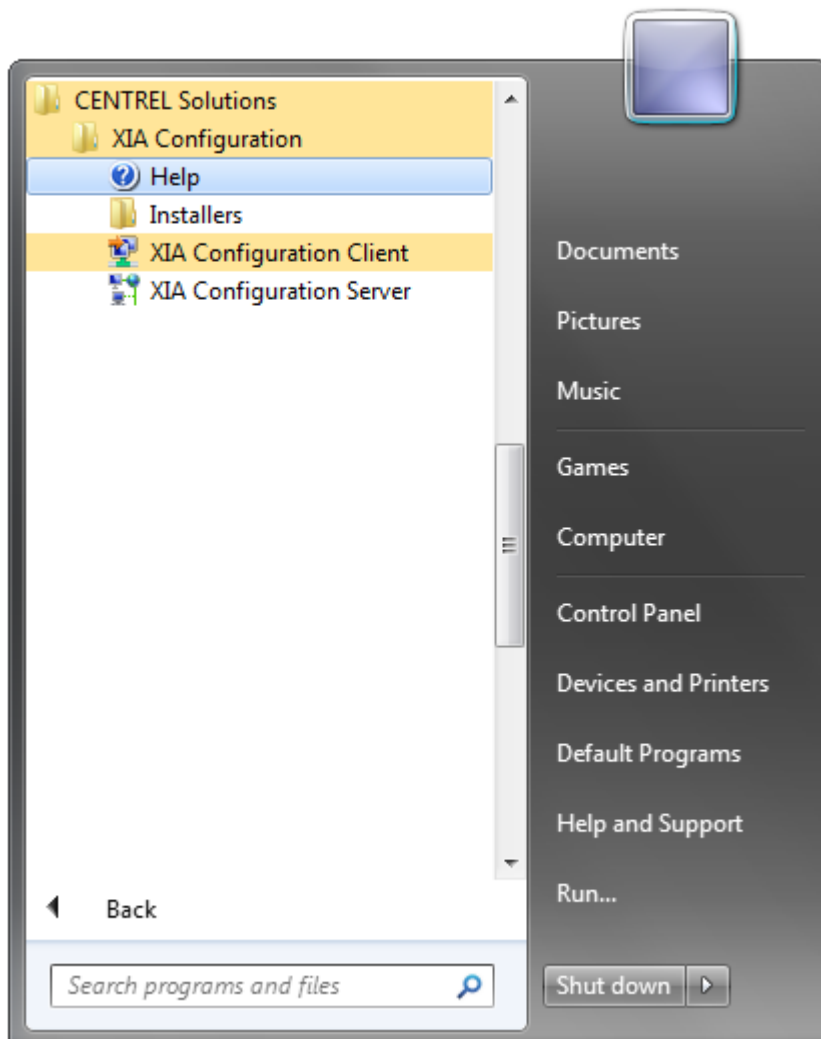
CENTREL Solutions
XIA Configuration
Help
Installers
XIA Configuration Client
XIA Configuration Server

Back

Search programs and files

Documents
Pictures
Music
Games
Computer
Control Panel
Devices and Printers
Default Programs
Help and Support
Run...

Shut down